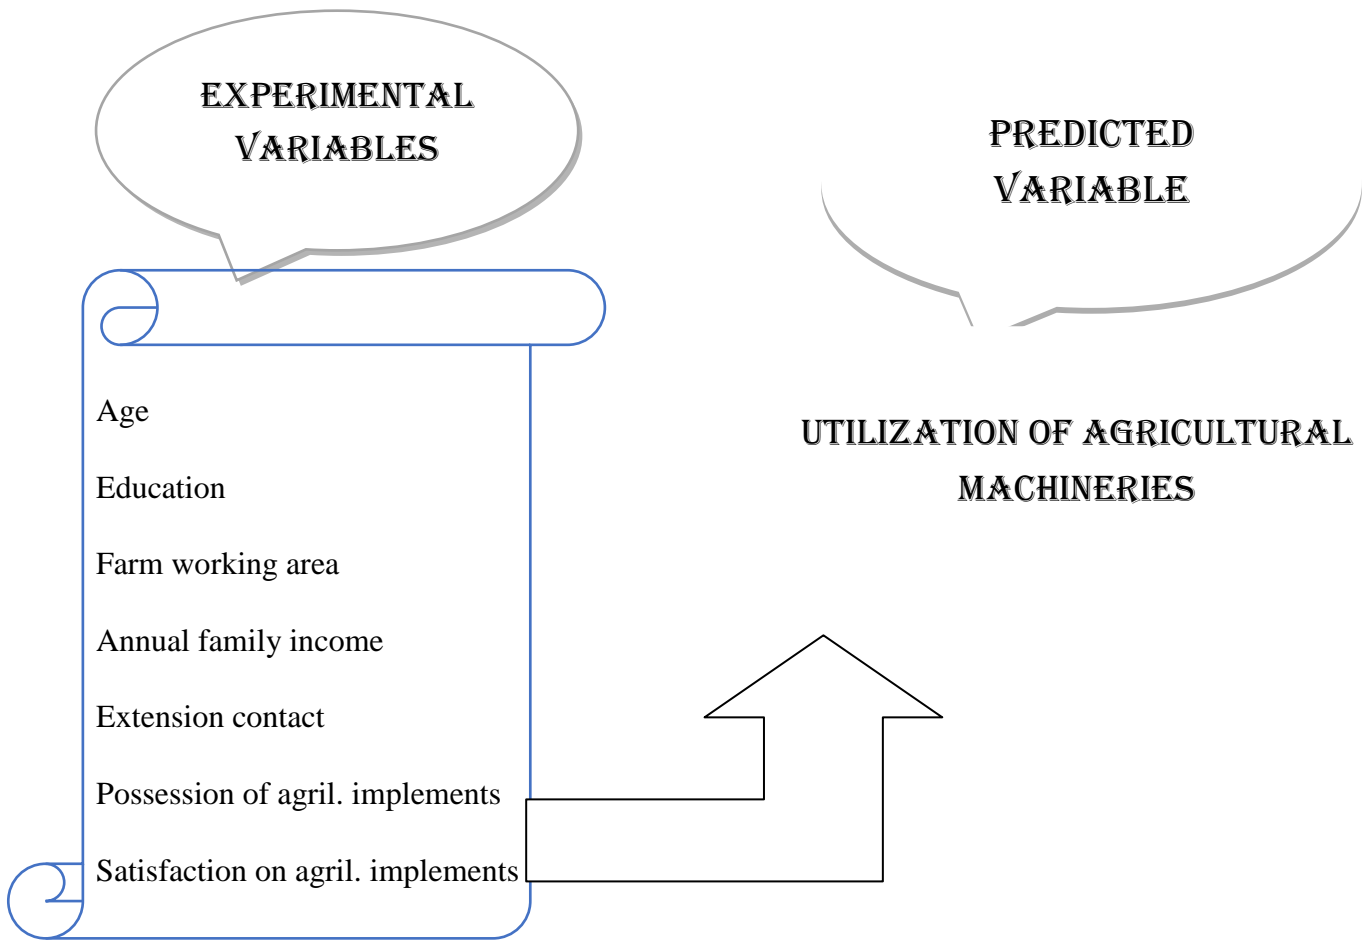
EXPERIMENTAL VARIABLES

PREDICTED VARIABLE

Age

Education

Farm working area

Annual family income

Extension contact

Possession of agril. implements

Satisfaction on agril. implements

UTILIZATION OF AGRICULTURAL MACHINERIES